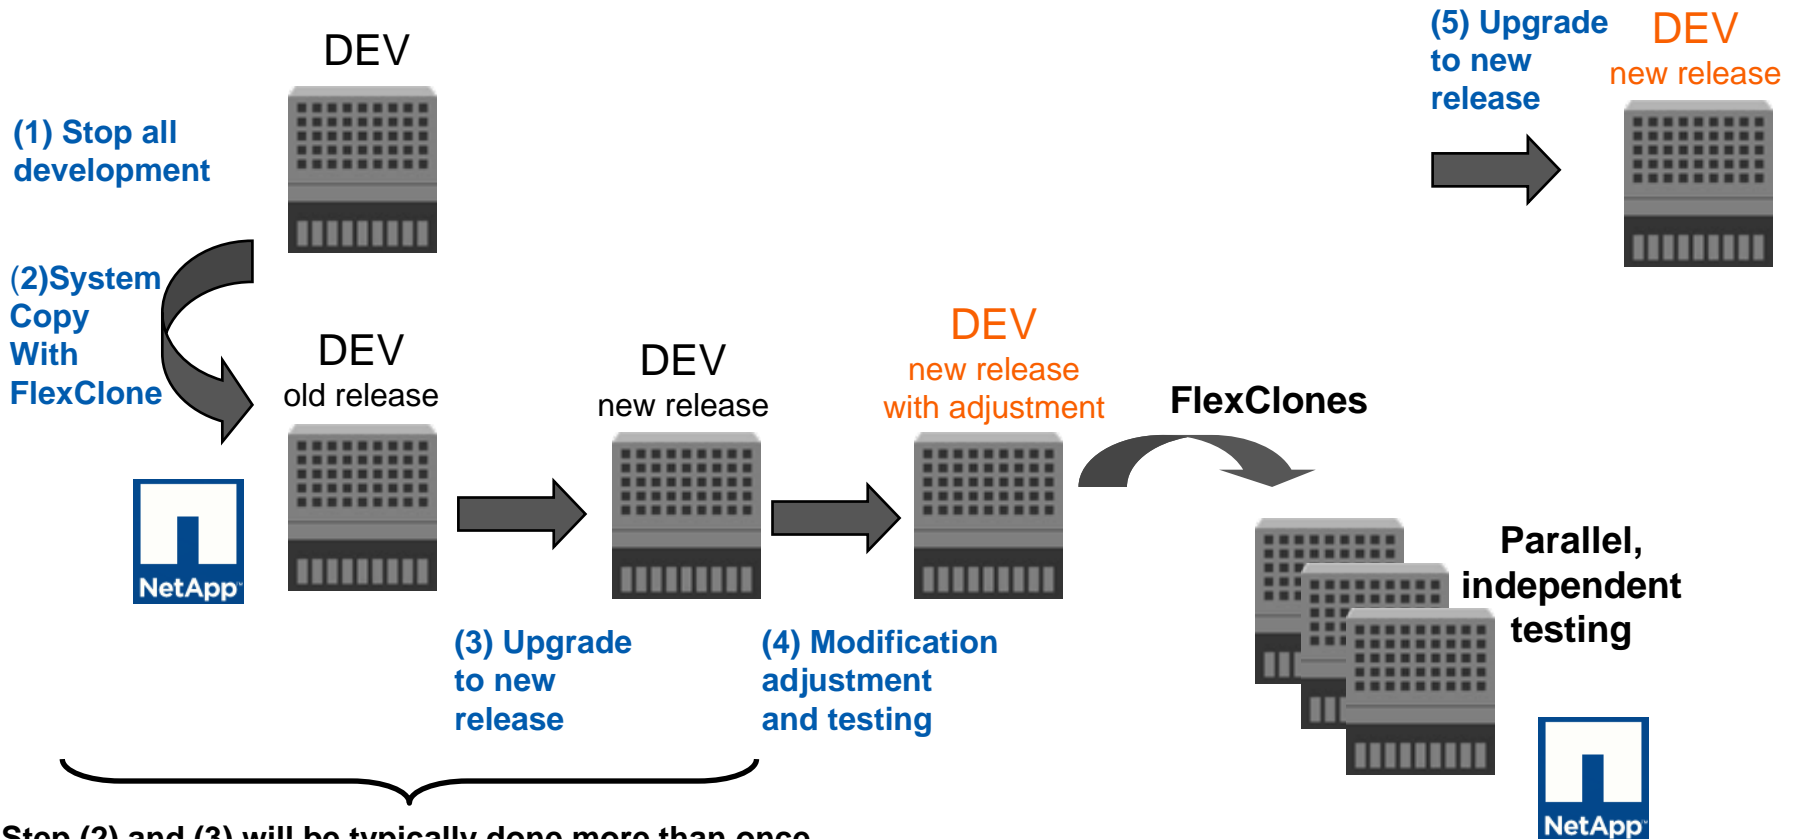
DEV

(1) Stop all development

(2)System Copy With FlexClone

NetApp

DEV
old release

DEV
new release

DEV
new release
with adjustment

FlexClones

(5) Upgrade to new release

DEV
new release

Parallel, independent testing

(3) Upgrade to new release

(4) Modification adjustment and testing

NetApp

Step (2) and (3) will be typically done more than once